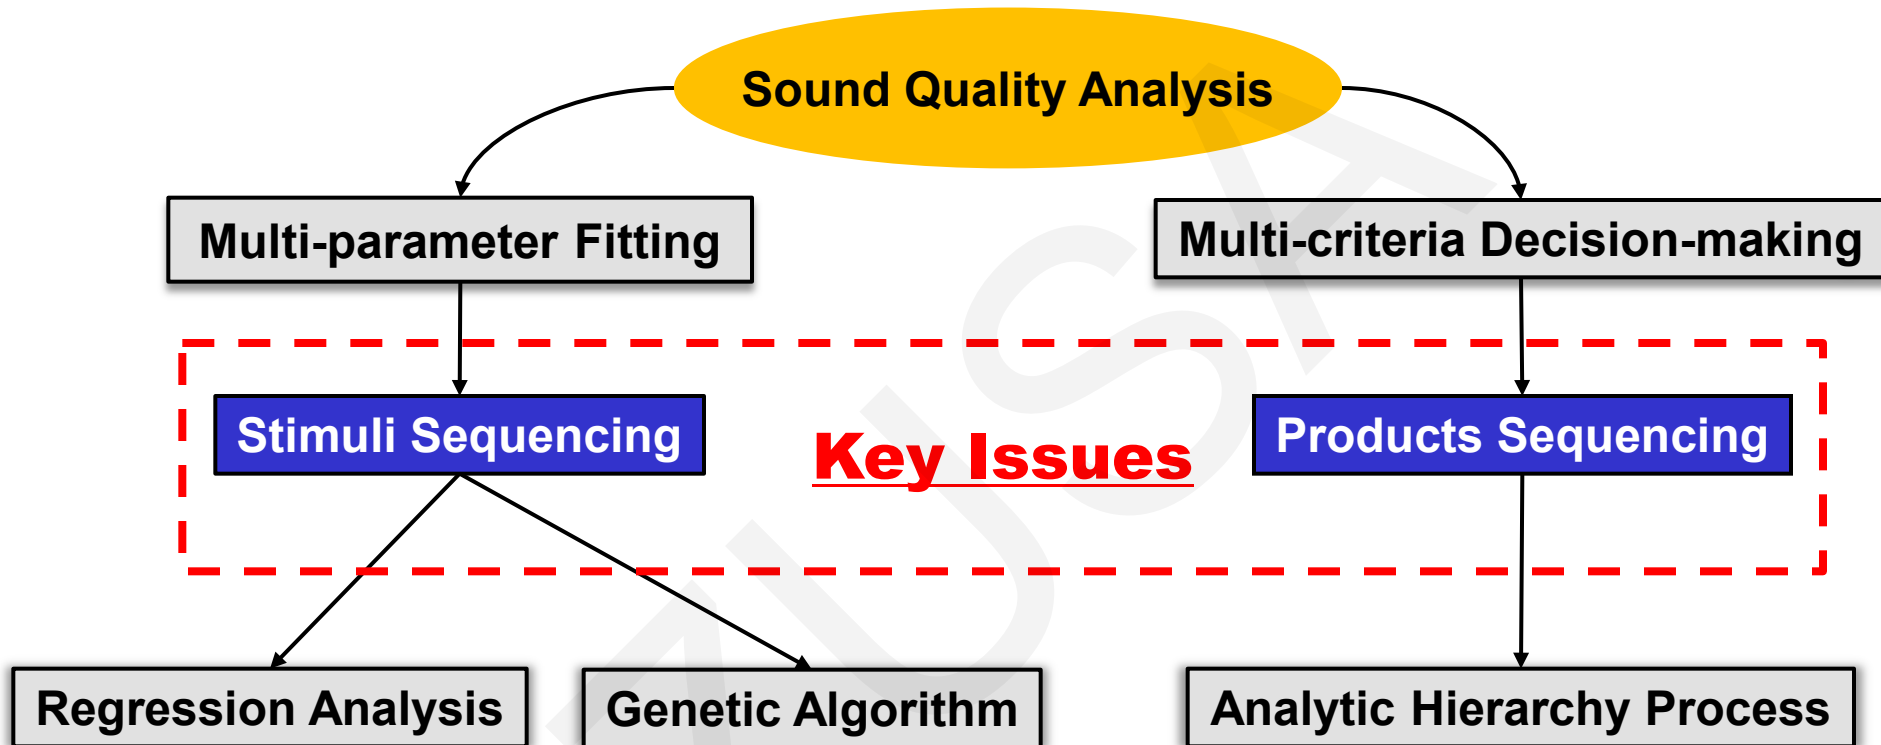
Sound Quality Analysis

Multi-parameter Fitting

Multi-criteria Decision-making

Stimuli Sequencing

Key Issues

Products Sequencing

Regression Analysis

Genetic Algorithm

Analytic Hierarchy Process

ZUST